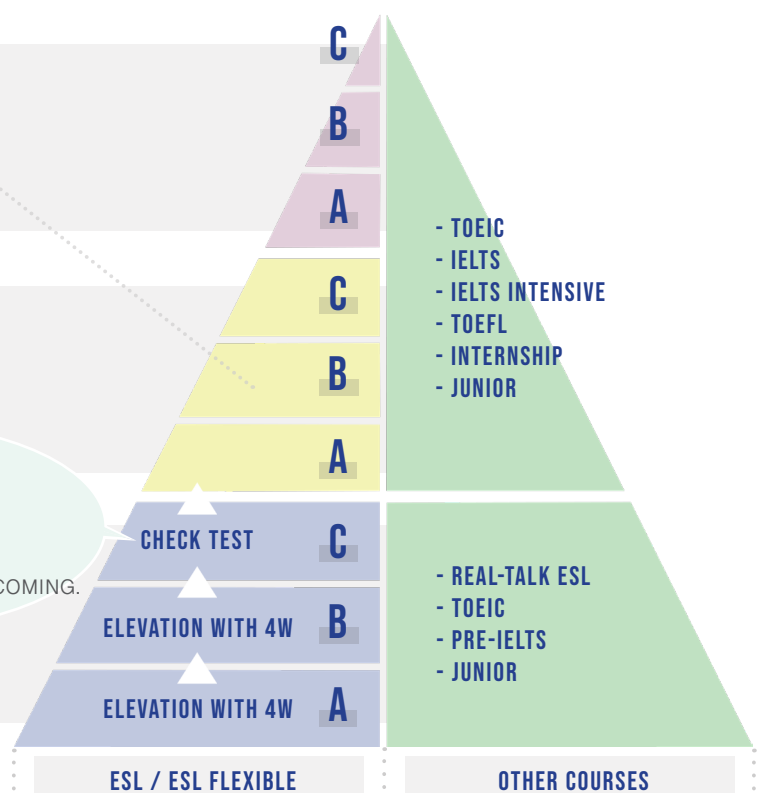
C
B
A
C
B
A
CHECK TEST C
ELEVATION WITH 4W B
ELEVATION WITH 4W A

- TOEIC
- IELTS
- IELTS INTENSIVE
- TOEFL
- INTERNSHIP
- JUNIOR

- REAL-TALK ESL
- TOEIC
- PRE-IELTS
- JUNIOR

COMING.

ESL / ESL FLEXIBLE
OTHER COURSES